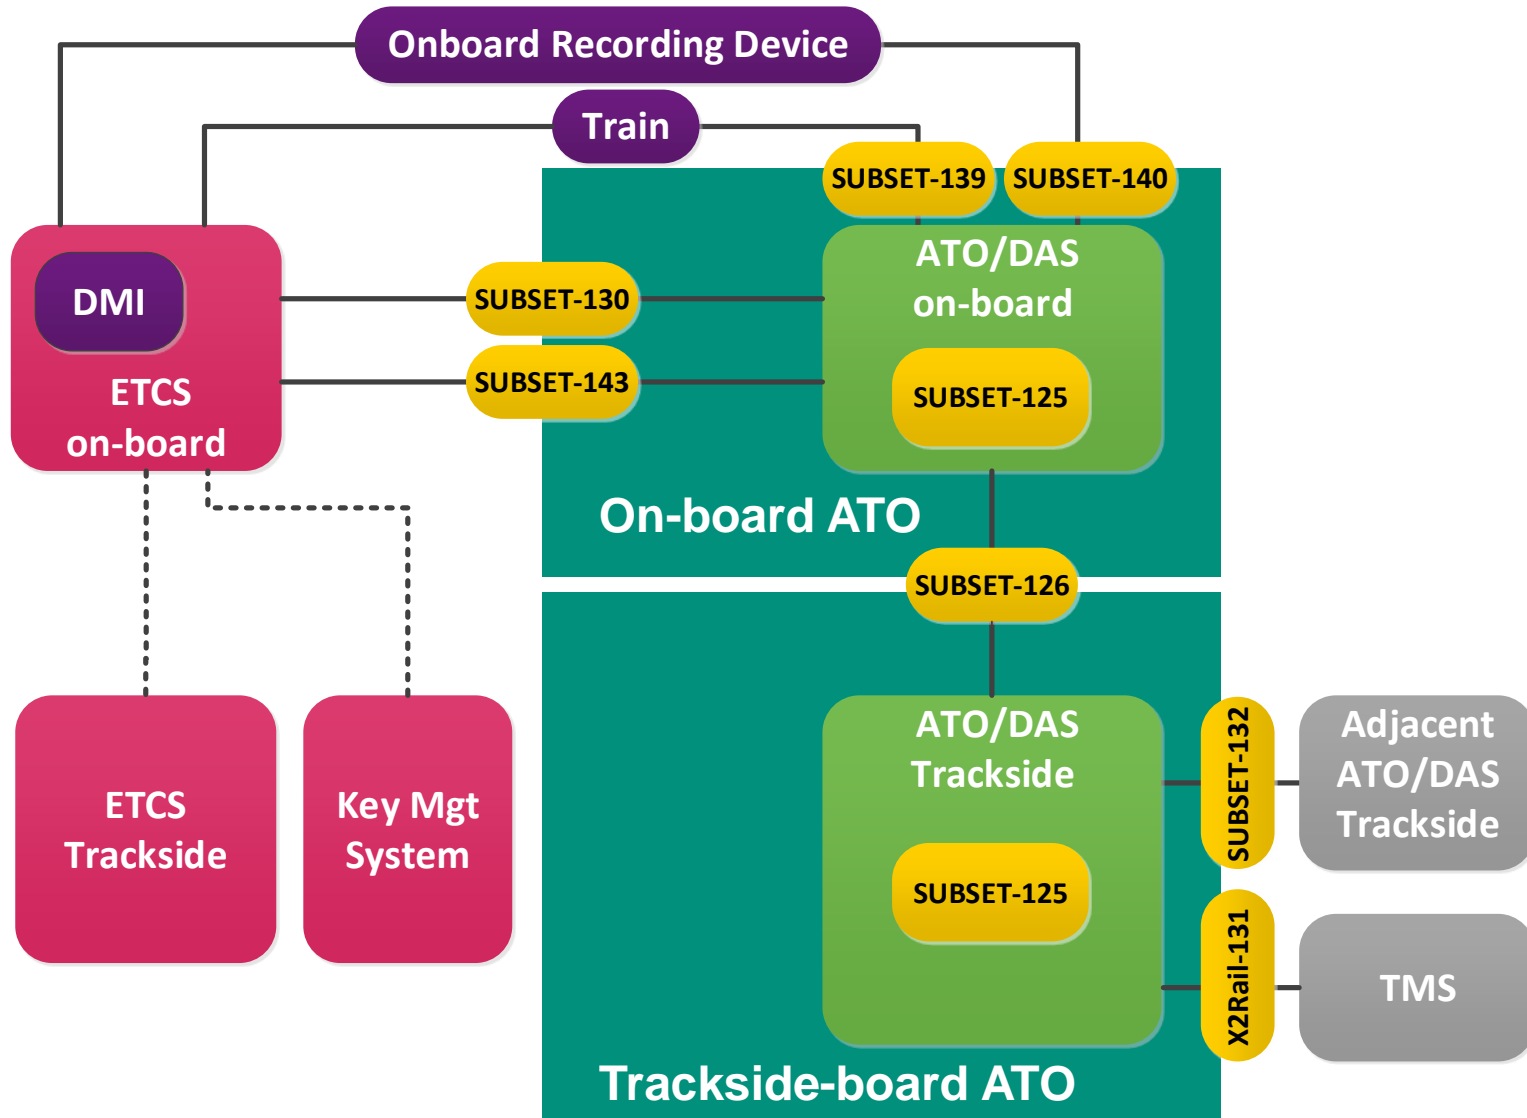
Onboard Recording Device

Train

SUBSET-139

SUBSET-140

DMI

ETCS on-board

SUBSET-130

SUBSET-143

ATO/DAS on-board

SUBSET-125

On-board ATO

SUBSET-126

ETCS Trackside

Key Mgt System

ATO/DAS Trackside

SUBSET-125

SUBSET-132

Adjacent ATO/DAS Trackside

X2Rail-131

TMS

Trackside-board ATO